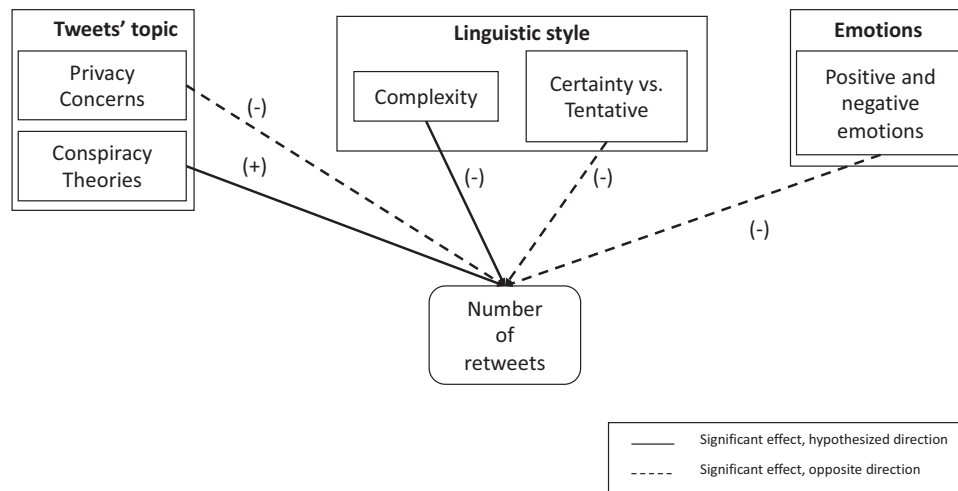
Tweets' topic

Privacy Concerns

Conspiracy Theories

Linguistic style

Complexity

Certainty vs. Tentative

Emotions

Positive and negative emotions

(-)

(+)

(-)

(-)

(-)

Number of retweets

Significant effect, hypothesized direction

Significant effect, opposite direction